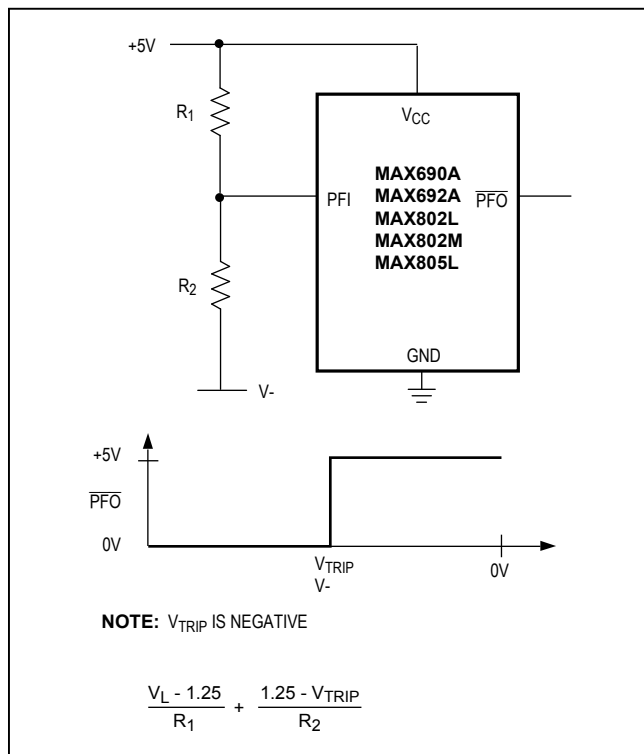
+5V

$R_1$

$V_{CC}$

MAX690A
MAX692A
MAX802L
MAX802M
MAX805L

PFI

$\overline{PFO}$

$R_2$

GND

V-

+5V

$\overline{PFO}$

0V

$V_{TRIP}$
V-

0V

NOTE: $V_{TRIP}$ IS NEGATIVE

$\frac{V_L - 1.25}{R_1} + \frac{1.25 - V_{TRIP}}{R_2}$